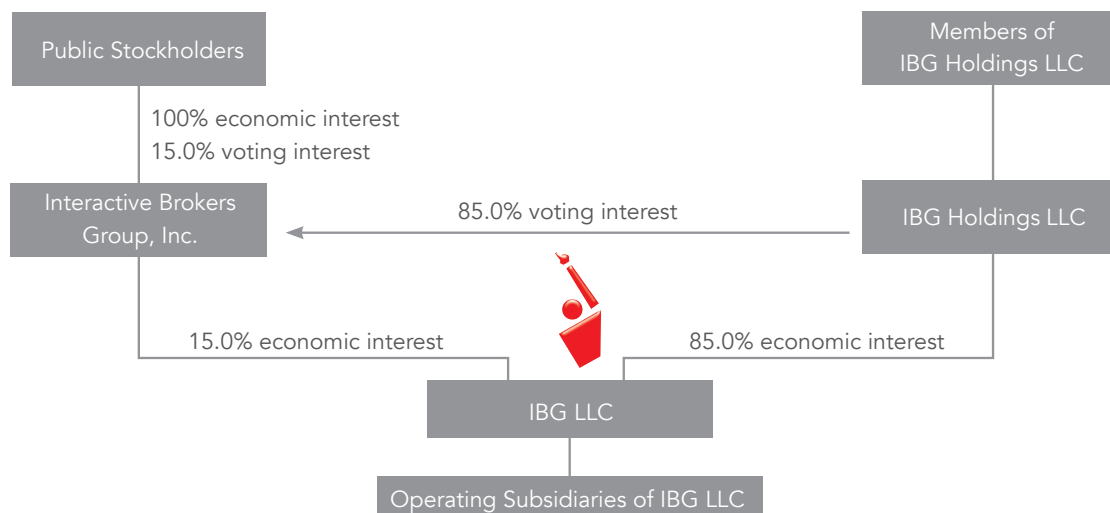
Public Stockholders

Members of IBG Holdings LLC

100% economic interest
15.0% voting interest

Interactive Brokers Group, Inc.

85.0% voting interest

IBG Holdings LLC

15.0% economic interest

85.0% economic interest

IBG LLC

Operating Subsidiaries of IBG LLC